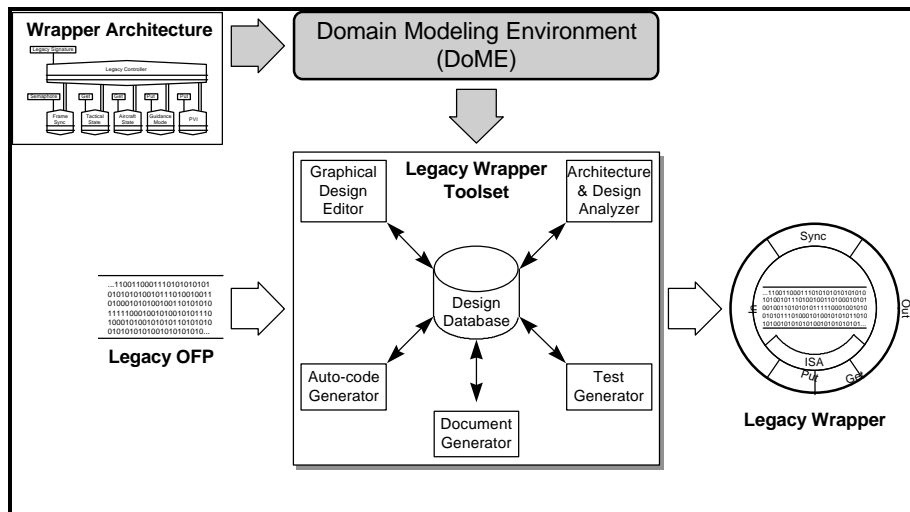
Wrapper Architecture

Legacy Signature

Legacy Controller

Semaphore

Frame Sync

Tactical State

Aircraft State

Guidance Mode

PVI

Domain Modeling Environment (DoME)

Graphical Design Editor

Legacy Wrapper Toolset

Architecture & Design Analyzer

Design Database

Auto-code Generator

Test Generator

Document Generator

...1100110001110101010101 0101010100101110100100 1101000101010010011010 1010111110000100101001 0101110100010010010101 1010100101010101010101 0101010...

Legacy OFP

Sync

In

Out

ISA

Put

Get

...1100110001110101010101010 1010010111010010011010001010 1001001101010101111000010010 1001010111010001001010101101 0101001010101010010101010101...

Legacy Wrapper